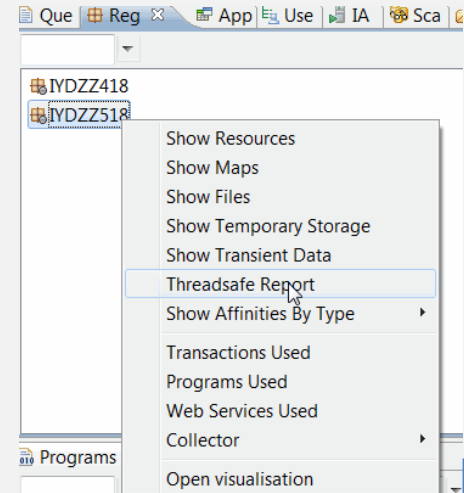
Que Reg App Use IA Sca

IYDZZ418
IYDZZ518

Show Resources
Show Maps
Show Files
Show Temporary Storage
Show Transient Data
Threadsafe Report
Show Affinities By Type
Transactions Used
Programs Used
Web Services Used
Collector
Open visualisation

Programs